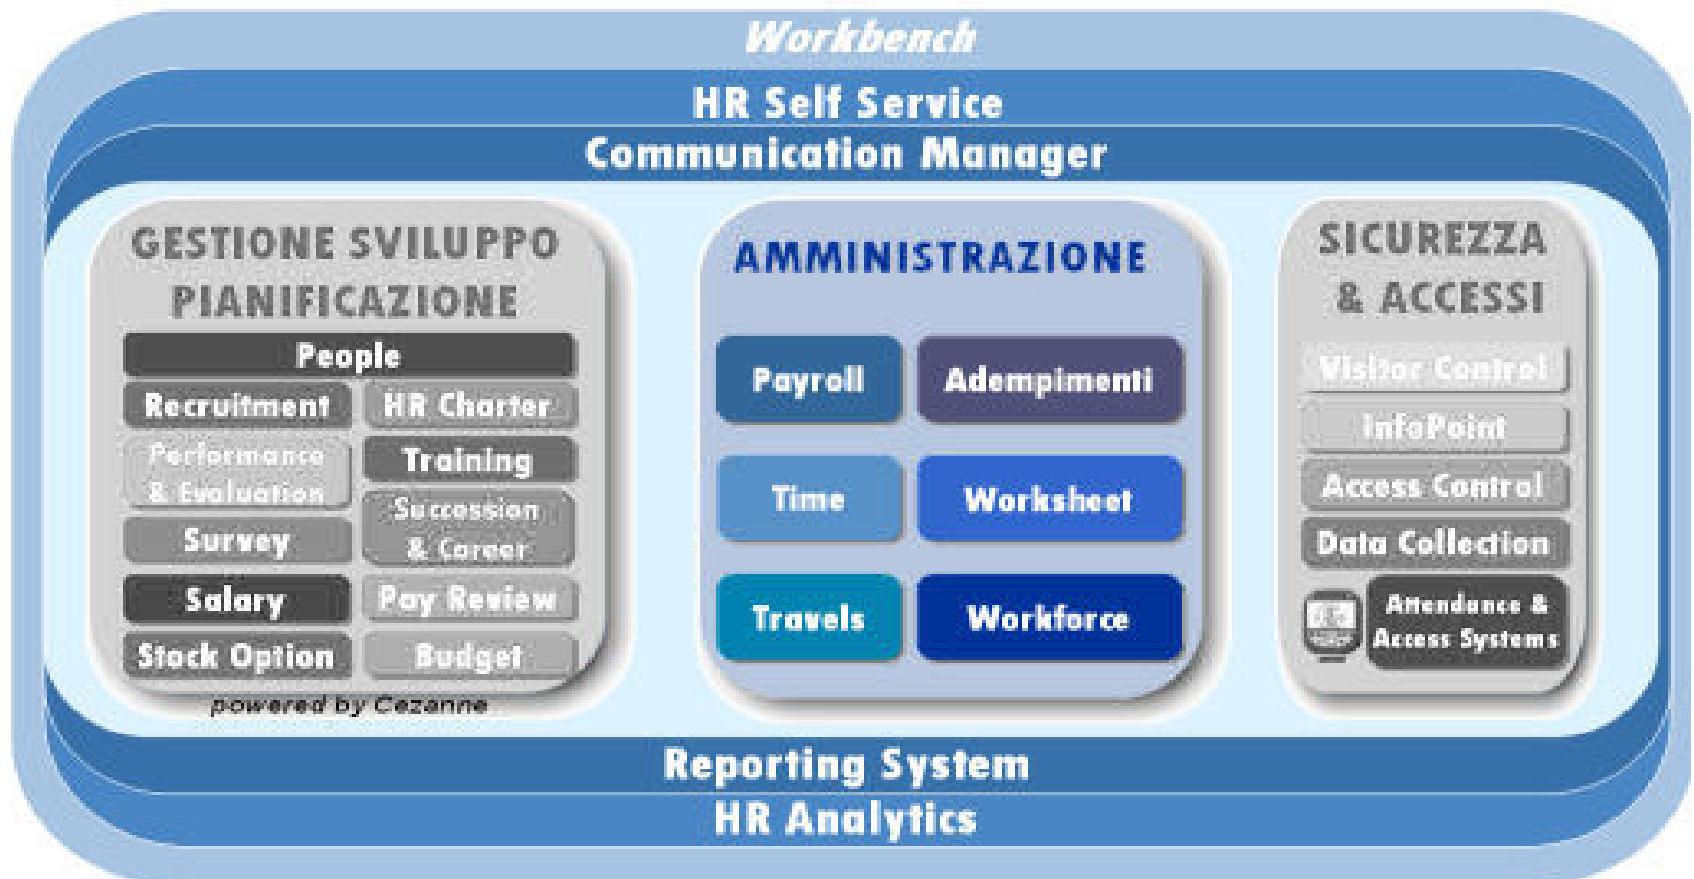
Workbench

HR Self Service

Communication Manager

GESTIONE SVILUPPO PIANIFICAZIONE

People

Recruitment

HR Charter

Performance & Evaluation

Training

Survey

Succession & Career

Salary

Pay Review

Stock Option

Budget

powered by Cezanne

AMMINISTRAZIONE

Payroll

Adempimenti

Time

Worksheet

Travels

Workforce

SICUREZZA & ACCESSI

Visitor Control

InfoPoint

Access Control

Data Collection

Attendance & Access Systems

Reporting System

HR Analytics